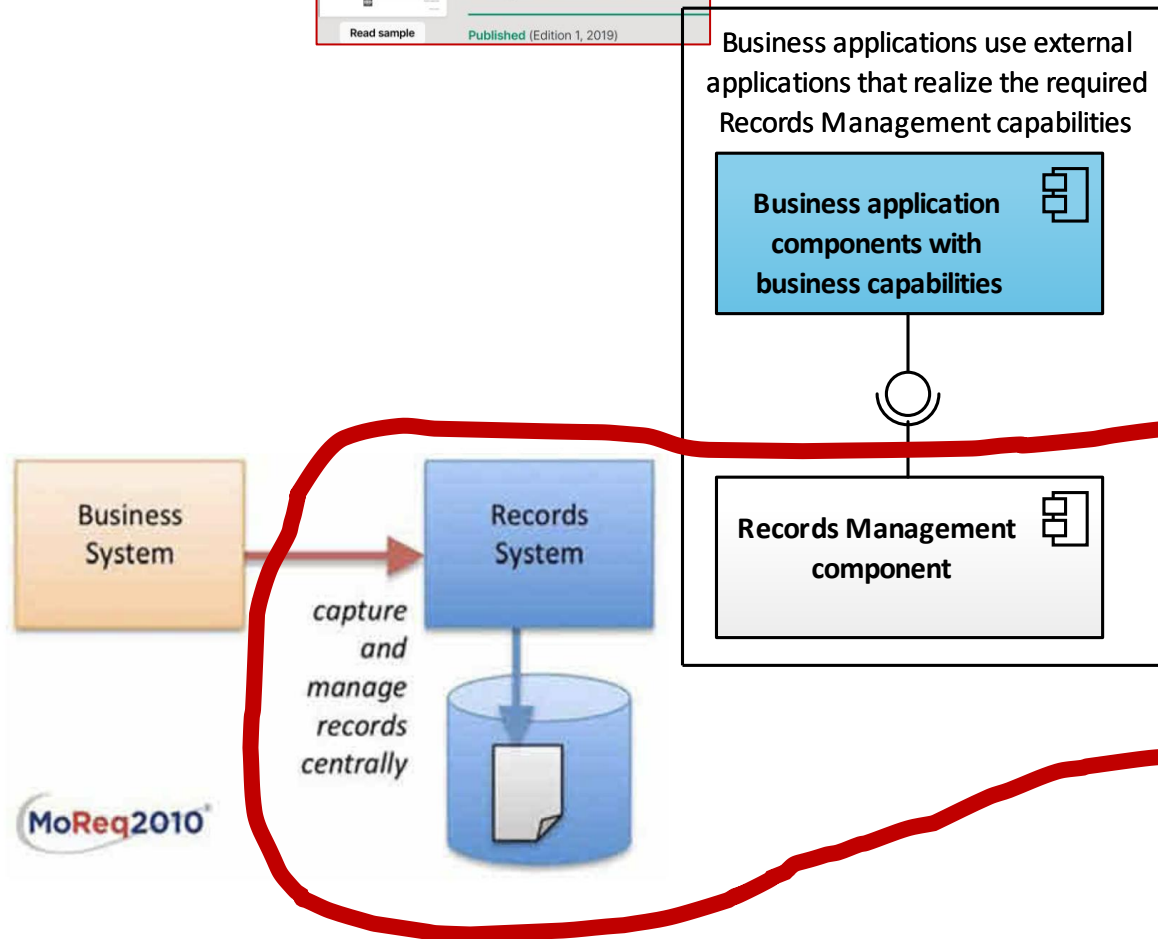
Read sample

Published (Edition 1, 2019)

Business applications use external applications that realize the required Records Management capabilities

Business application components with business capabilities

Records Management component

Business System

Records System

capture and manage records centrally

MoReq2010®